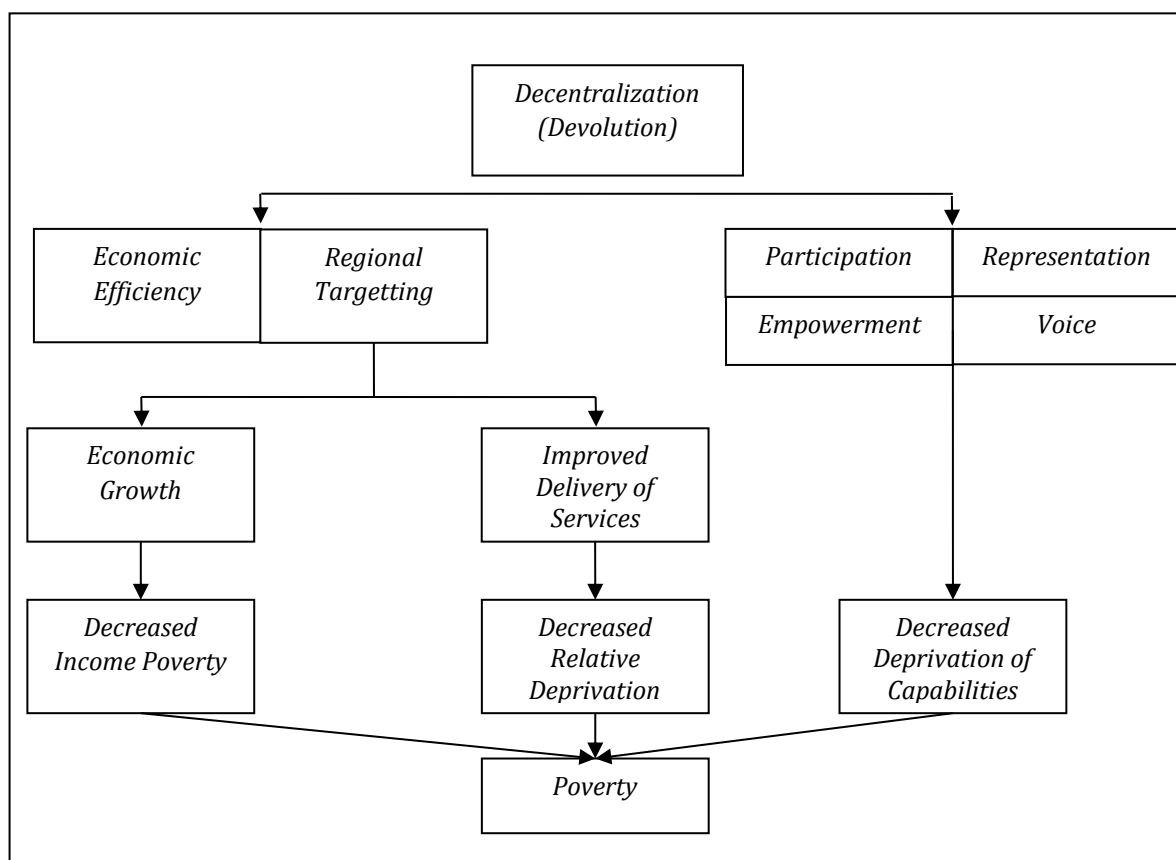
Decentralization (Devolution)

Economic Efficiency

Regional Targetting

Participation

Representation

Empowerment

Voice

Economic Growth

Improved Delivery of Services

Decreased Income Poverty

Decreased Relative Deprivation

Decreased Deprivation of Capabilities

Poverty